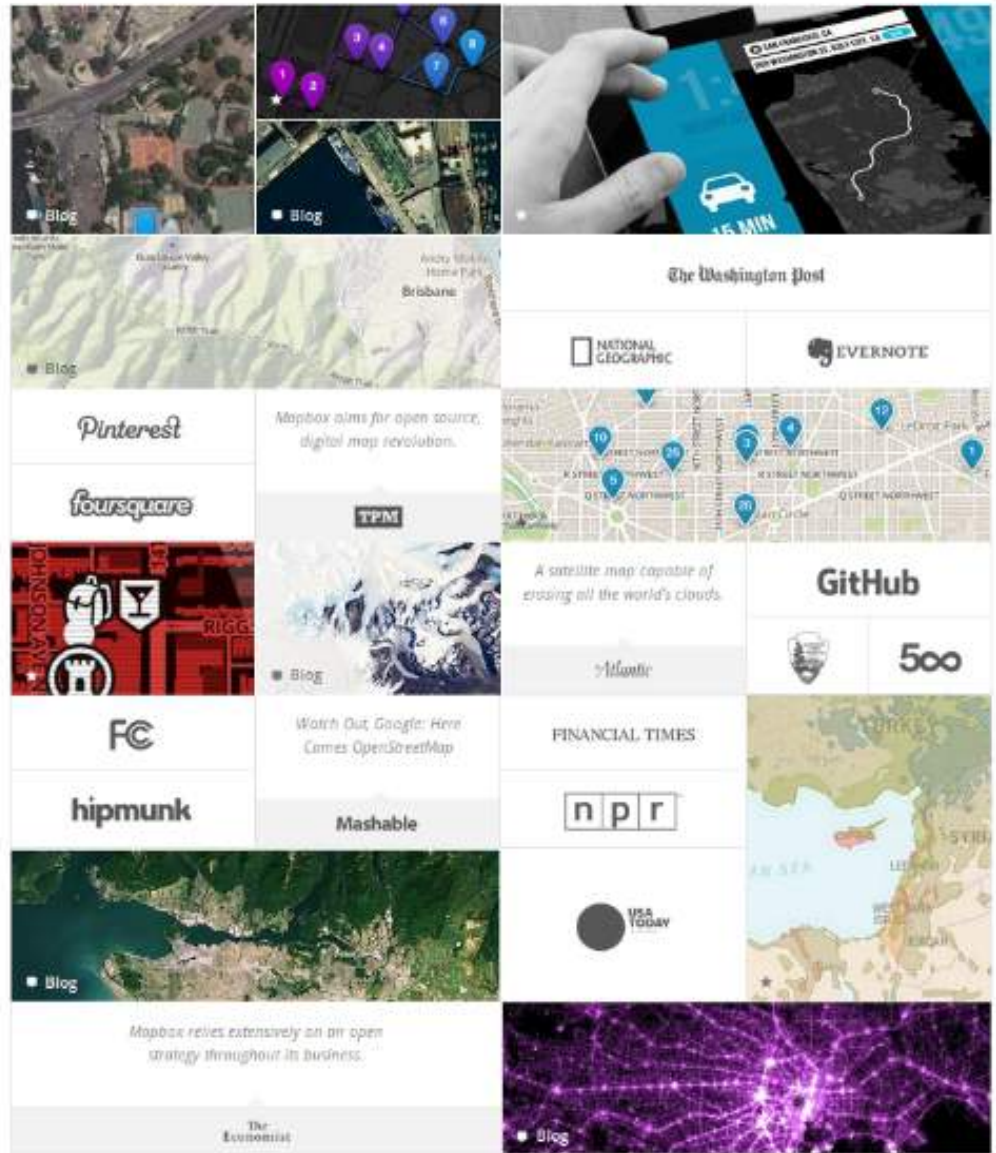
Blog

1 2 3 4 6 7 8

Blog

15 MIN

Brisbane

Blog

The Washington Post

NATIONAL GEOGRAPHIC

EVERNOTE

Pinterest

Mapbox aims for open source, digital map revolution.

TPM

foursquare

10 19 26 3 4 5 12 1 20

A satellite map capable of erasing all the world's clouds.

Atlantic

GitHub

500

Blog

FCC

Watch Out, Google: Here Comes OpenStreetMap

Mashable

FINANCIAL TIMES

npr

hipmunk

USA TODAY

Blog

Mapbox relies extensively on an open strategy throughout its business.

The Economist

Blog